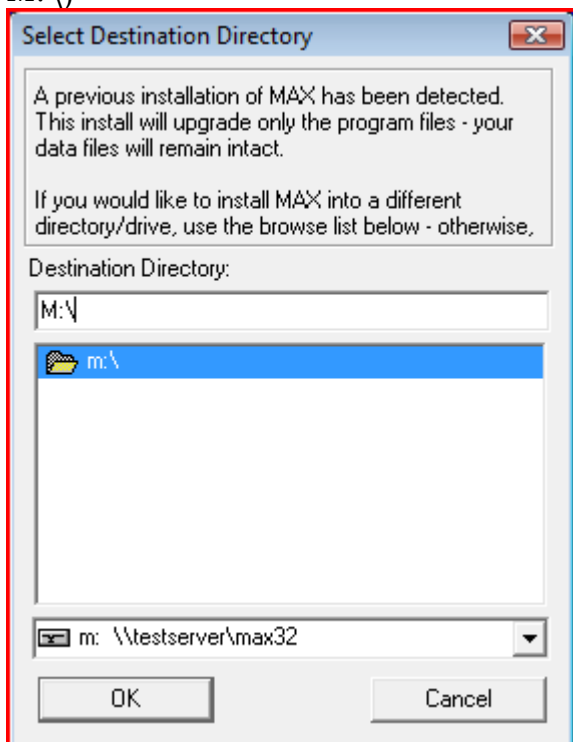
Select Destination Directory

A previous installation of MAX has been detected. This install will upgrade only the program files - your data files will remain intact.

If you would like to install MAX into a different directory/drive, use the browse list below - otherwise,

Destination Directory:

M:\

m:\

m: \\testserver\max32

OK

Cancel